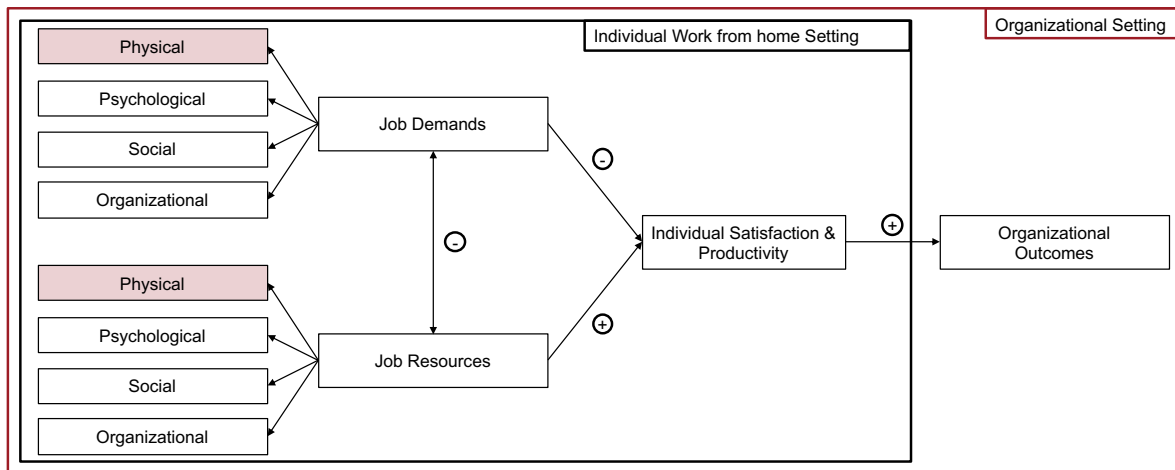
Organizational Setting

Individual Work from home Setting

Physical

Psychological

Social

Organizational

Job Demands

-

-

Physical

Psychological

Social

Organizational

Job Resources

+

Individual Satisfaction & Productivity

+

Organizational Outcomes